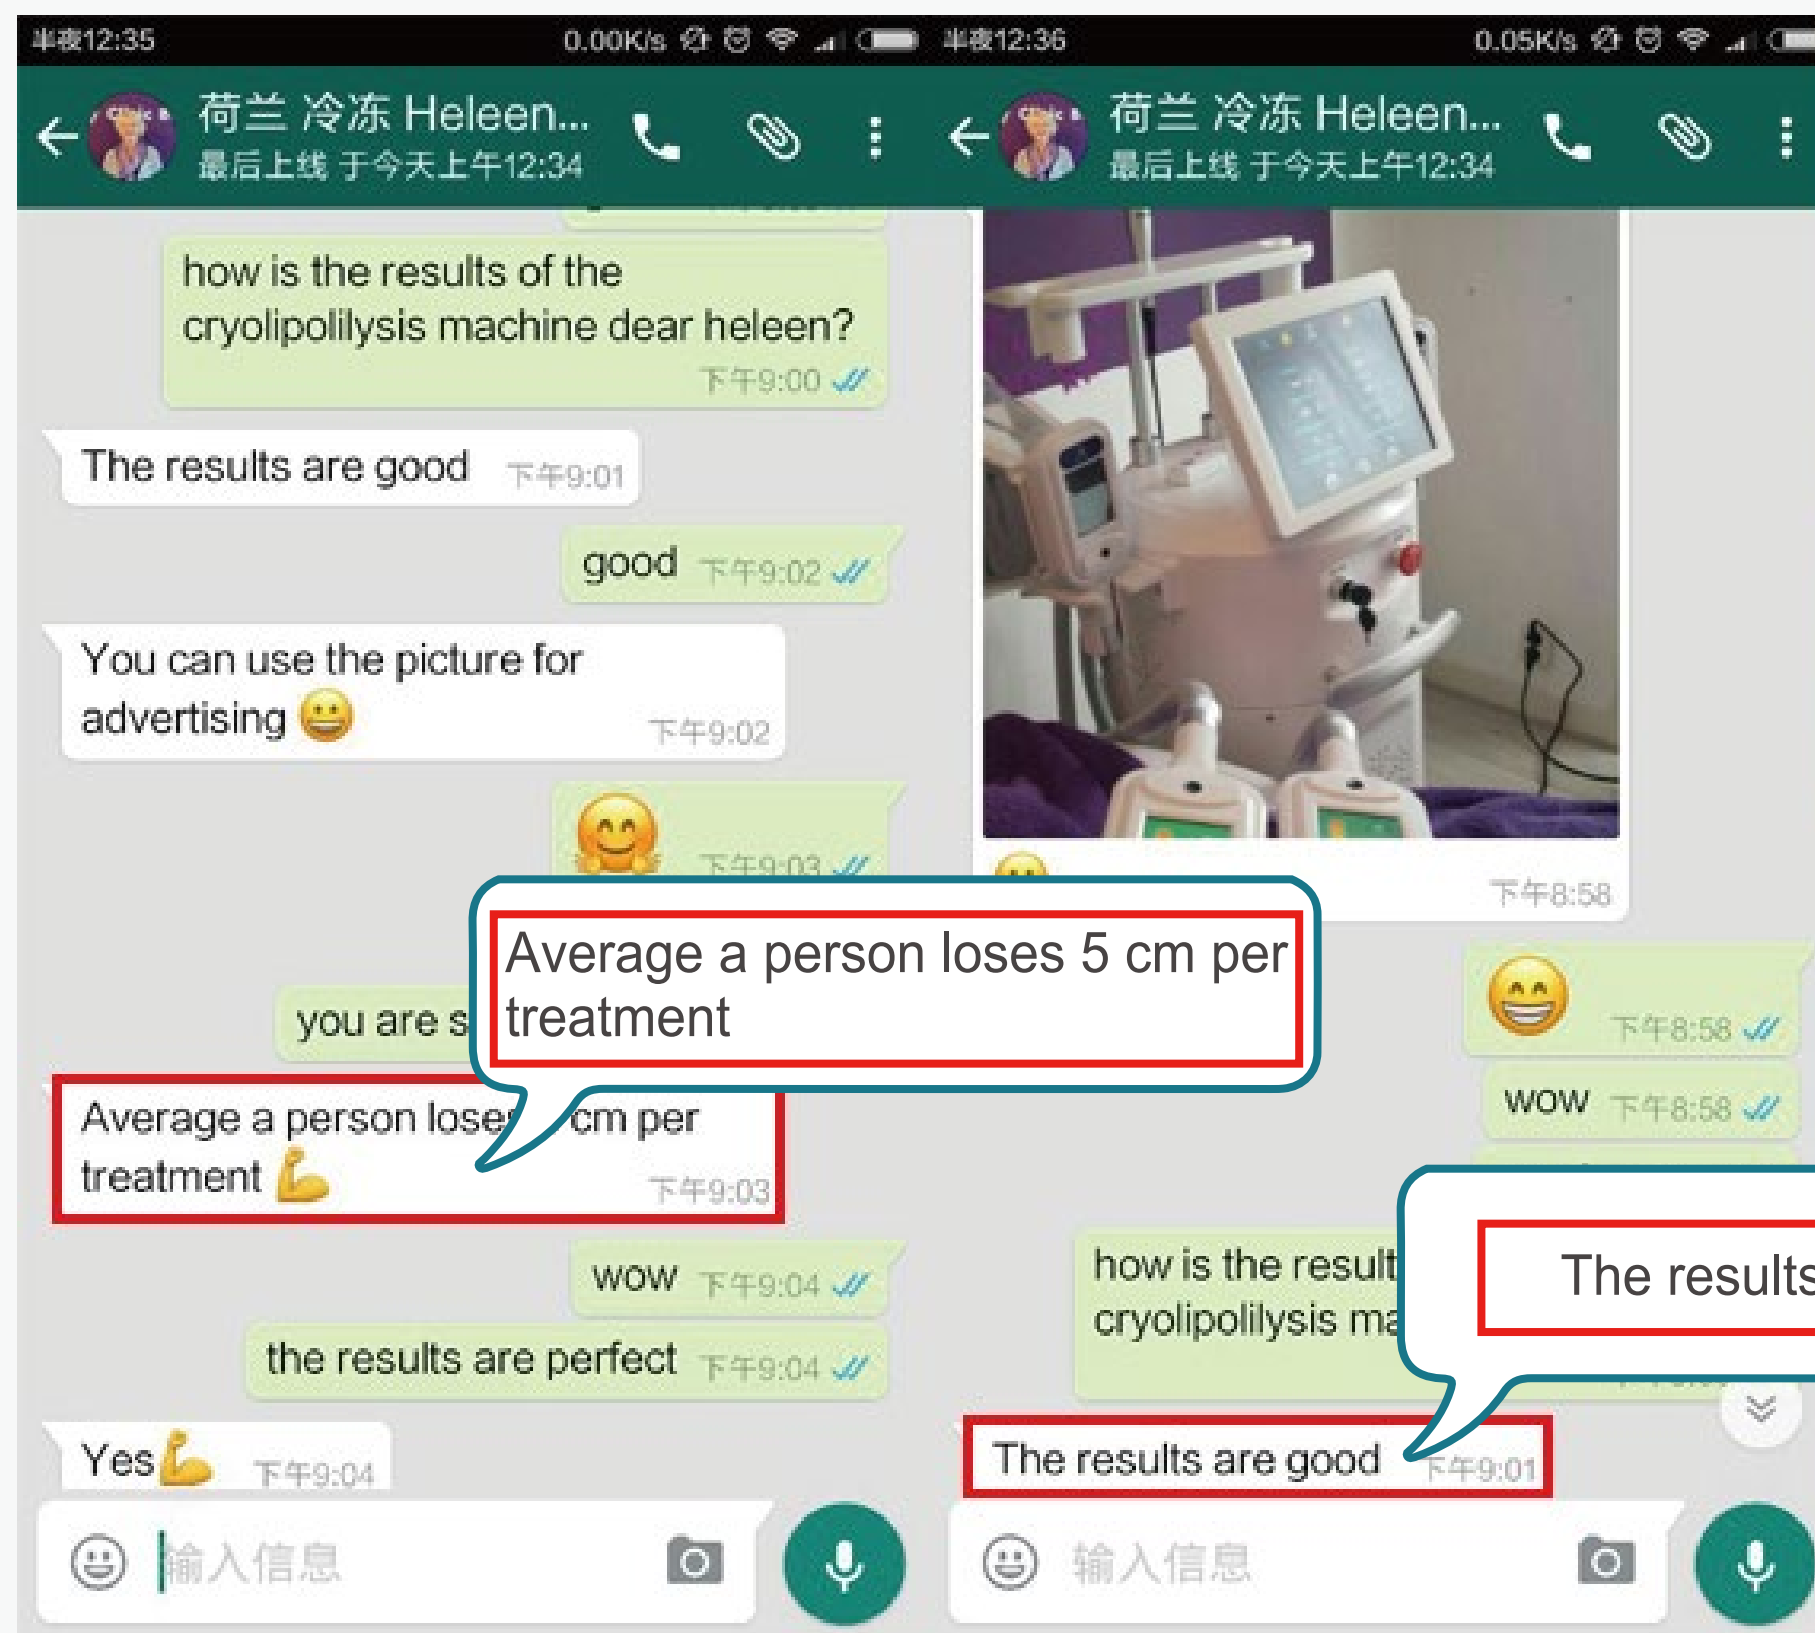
半夜12:35 0.00K/s

荷兰 冷冻 Heleen...
最后上线 于今天上午12:34

how is the results of the cryolipolilysis machine dear heleen? 下午9:00

The results are good 下午9:01

good 下午9:02

You can use the picture for advertising 😃 下午9:02

😊 下午9:03

you are s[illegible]

Average a person lose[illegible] cm per treatment 💪 下午9:03

wow 下午9:04

the results are perfect 下午9:04

Yes💪 下午9:04

输入信息

Average a person loses 5 cm per treatment

半夜12:36 0.05K/s

荷兰 冷冻 Heleen...
最后上线 于今天上午12:34

下午8:58

😁 下午8:58

wow 下午8:58

how is the result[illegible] cryolipolilysis ma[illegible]

The results

The results are good 下午9:01

输入信息